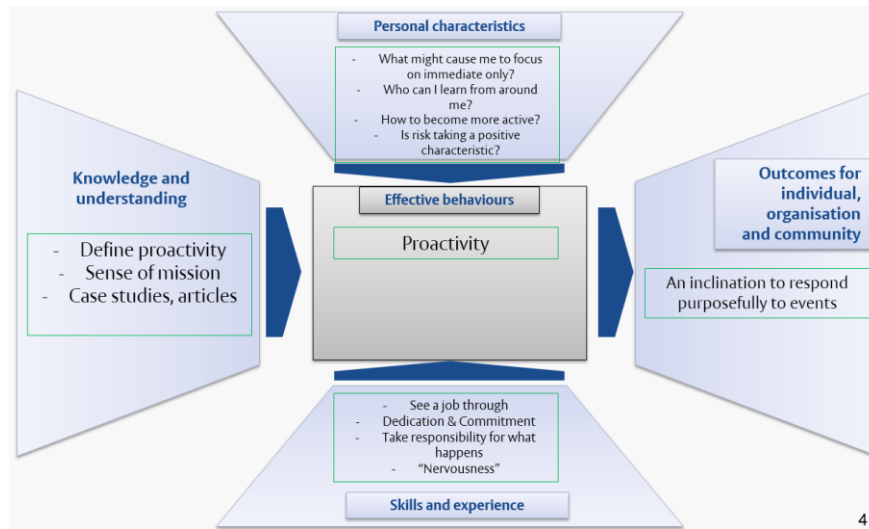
Personal characteristics

- What might cause me to focus on immediate only?
- Who can I learn from around me?
- How to become more active?
- Is risk taking a positive characteristic?

Knowledge and understanding

- Define proactivity
- Sense of mission
- Case studies, articles

Effective behaviours

Proactivity

Outcomes for individual, organisation and community

An inclination to respond purposefully to events

- See a job through
- Dedication & Commitment
- Take responsibility for what happens
- "Nervousness"

Skills and experience

4